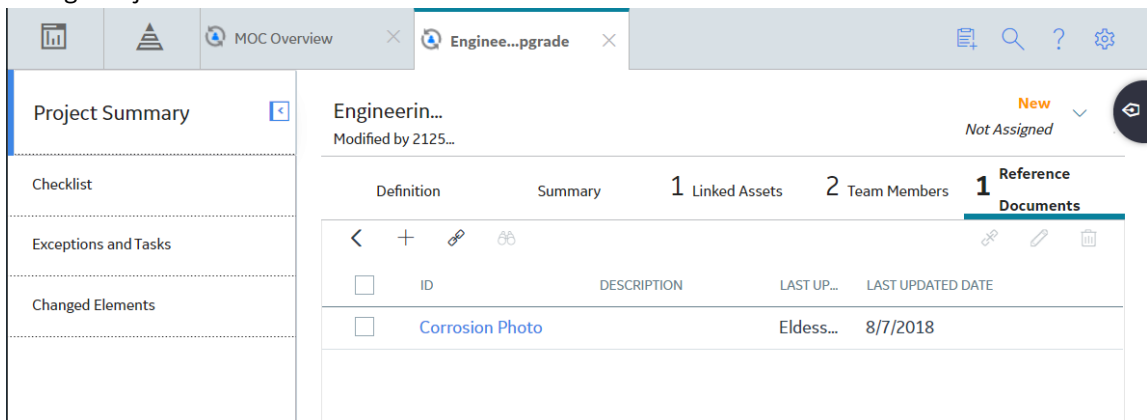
MOC Overview
Enginee...pgrade

Project Summary

Checklist

Exceptions and Tasks

Changed Elements

Engineerin...
Modified by 2125...

New
Not Assigned

Definition
Summary
1 Linked Assets
2 Team Members
1 Reference Documents

| | ID | DESCRIPTION | LAST UP... | LAST UPDATED DATE |
|---|---|---|---|---|
| | Corrosion Photo | | Eldess... | 8/7/2018 |